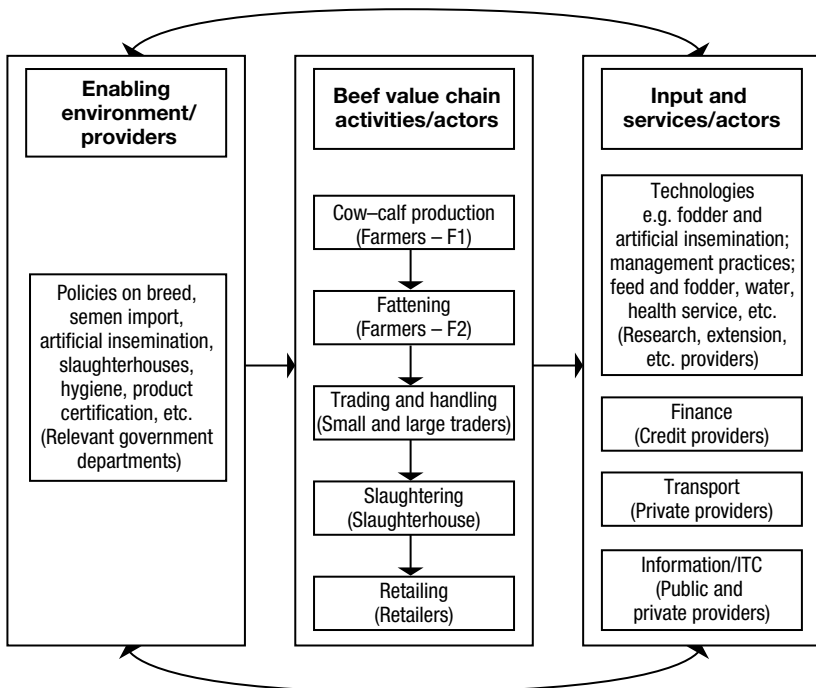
Enabling environment/ providers

Policies on breed, semen import, artificial insemination, slaughterhouses, hygiene, product certification, etc. (Relevant government departments)

Beef value chain activities/actors

Cow–calf production (Farmers – F1)

Fattening (Farmers – F2)

Trading and handling (Small and large traders)

Slaughtering (Slaughterhouse)

Retailing (Retailers)

Input and services/actors

Technologies e.g. fodder and artificial insemination; management practices; feed and fodder, water, health service, etc. (Research, extension, etc. providers)

Finance (Credit providers)

Transport (Private providers)

Information/ITC (Public and private providers)